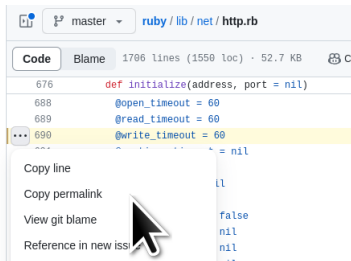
master ruby / lib / net / http.rb

Code Blame 1706 lines (1550 loc) · 52.7 KB

676 def initialize(address, port = nil)
688 @open_timeout = 60
689 @read_timeout = 60
690 @write_timeout = 60

Copy line
Copy permalink
View git blame
Reference in new iss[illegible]

= nil
il
false
nil
nil
nil